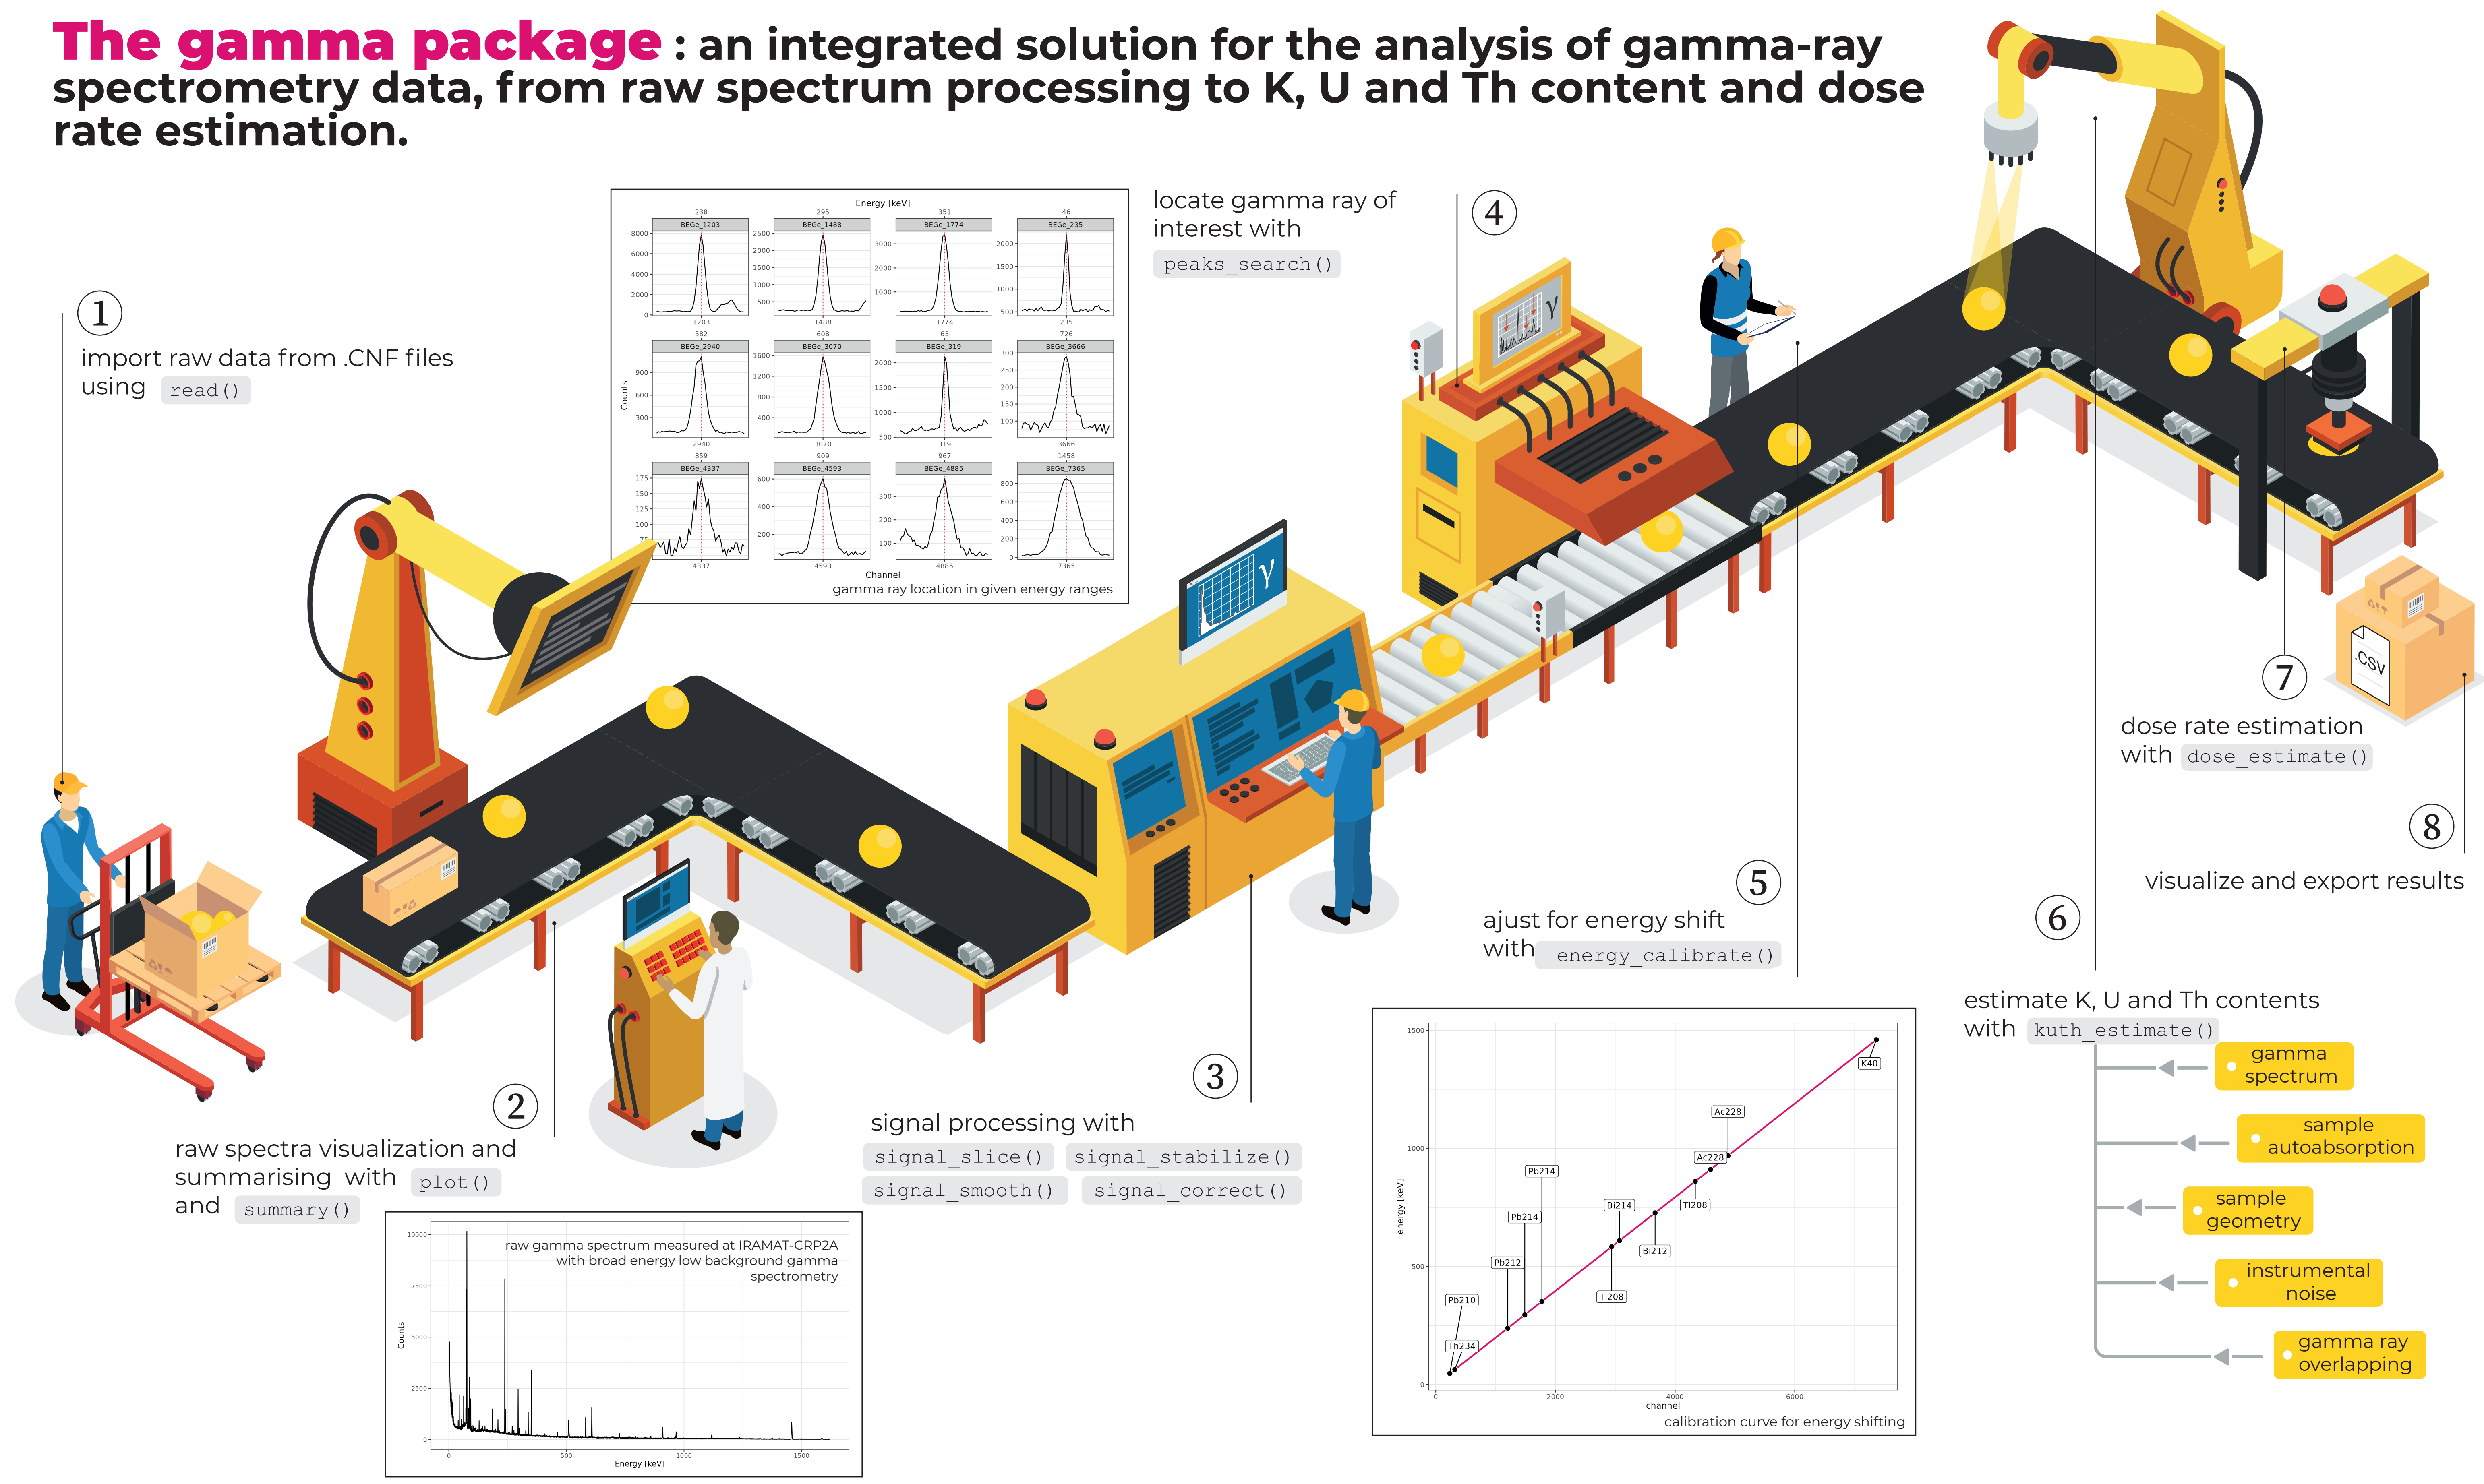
The gamma package : an integrated solution for the analysis of gamma-ray spectrometry data, from raw spectrum processing to K, U and Th content and dose rate estimation.

1
import raw data from .CNF files using read()

Energy [keV]

| 238 | 295 | 351 | 46 |
|---|---|---|---|
| BEGe_1203 | BEGe_1488 | BEGe_1774 | BEGe_235 |
| 1203 | 1488 | 1774 | 235 |
| 582 | 608 | 63 | 726 |
| BEGe_2940 | BEGe_3070 | BEGe_319 | BEGe_3666 |
| 2940 | 3070 | 319 | 3666 |
| 859 | 909 | 967 | 1458 |
| BEGe_4337 | BEGe_4593 | BEGe_4885 | BEGe_7365 |
| 4337 | 4593 | 4885 | 7365 |

Counts
Channel
gamma ray location in given energy ranges

locate gamma ray of interest with peaks_search()

4

2
raw spectra visualization and summarising with plot() and summary()

raw gamma spectrum measured at IRAMAT-CRP2A with broad energy low background gamma spectrometry
Counts
Energy [keV]

3
signal processing with signal_slice() signal_stabilize() signal_smooth() signal_correct()

5
ajust for energy shift with energy_calibrate()

K40 Ac228 Ac228 Pb214 Pb214 Bi214 Tl208 Bi212 Pb212 Tl208 Pb210 Th234
energy [keV]
channel
calibration curve for energy shifting

6
estimate K, U and Th contents with kuth_estimate()
gamma spectrum
sample autoabsorption
sample geometry
instrumental noise
gamma ray overlapping

7
dose rate estimation with dose_estimate()

8
visualize and export results

CSV